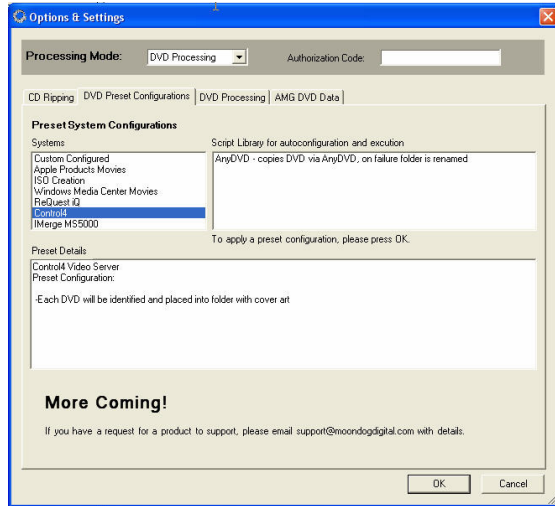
Options & Settings

Processing Mode: DVD Processing Authorization Code:

CD Ripping | DVD Preset Configurations | DVD Processing | AMG DVD Data

Preset System Configurations

Systems
Custom Configured
Apple Products Movies
ISO Creation
Windows Media Center Movies
ReQuest iQ
Control4
IMerge MS5000

Script Library for autoconfiguration and excution
AnyDVD - copies DVD via AnyDVD, on failure folder is renamed

To apply a preset configuration, please press OK.

Preset Details
Control4 Video Server
Preset Configuration:

-Each DVD will be identified and placed into folder with cover art

More Coming!

If you have a request for a product to support, please email support@moondogdigital.com with details.

OK Cancel